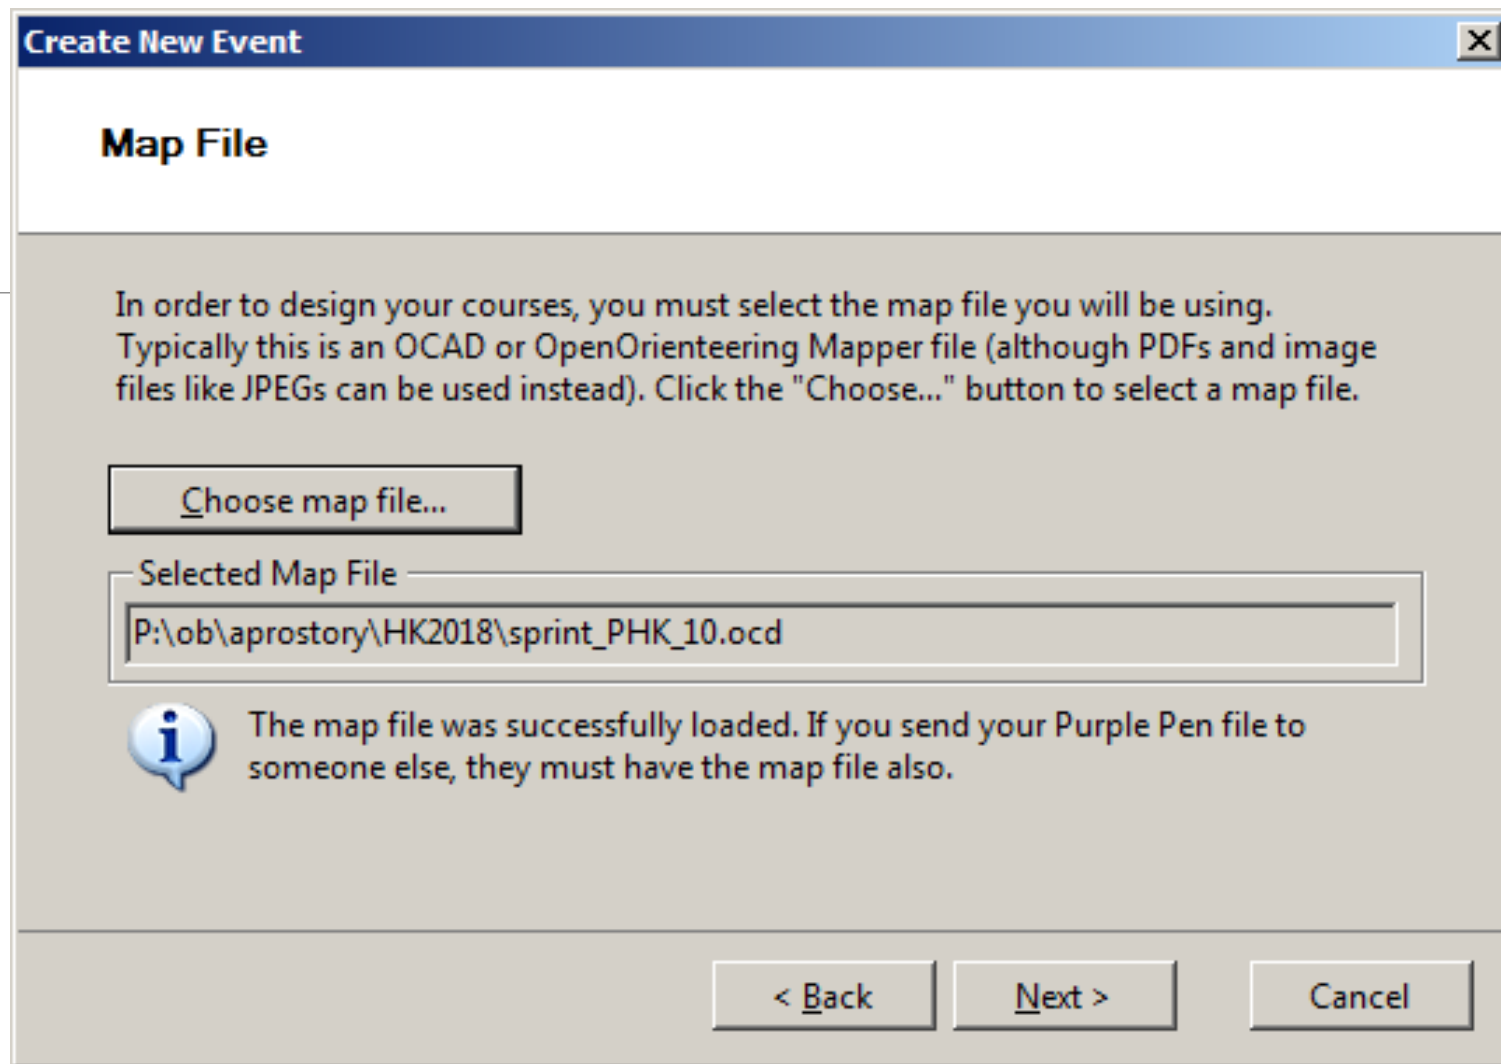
Create New Event

Map File

In order to design your courses, you must select the map file you will be using. Typically this is an OCAD or OpenOrienteering Mapper file (although PDFs and image files like JPEGs can be used instead). Click the "Choose..." button to select a map file.

Choose map file...

Selected Map File

P:\ob\aprostory\HK2018\sprint_PHK_10.ocd

The map file was successfully loaded. If you send your Purple Pen file to someone else, they must have the map file also.

< Back

Next >

Cancel